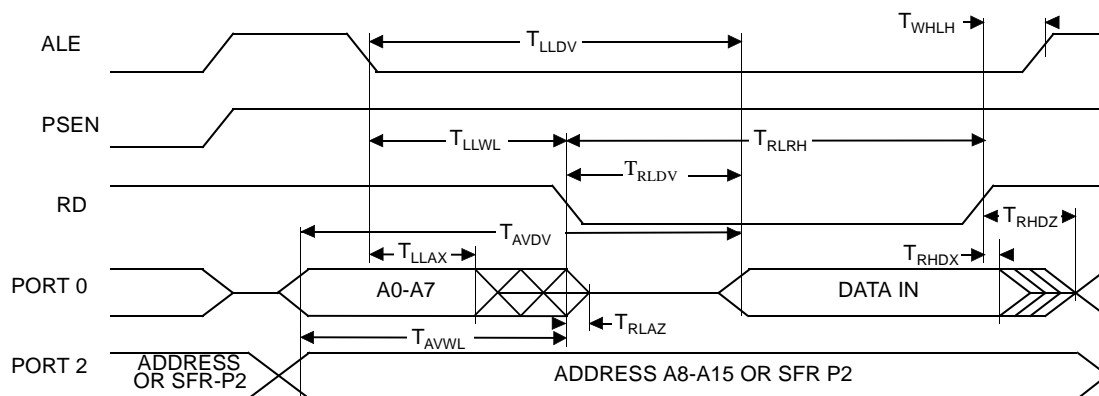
ALE
$T_{LLDV}$
$T_{WHLH}$
PSEN
$T_{LLWL}$
$T_{RLRH}$
$T_{RLDV}$
RD
$T_{AVDV}$
$T_{RHDZ}$
$T_{LLAX}$
$T_{RHDX}$
PORT 0
A0-A7
DATA IN
$T_{RLAZ}$
$T_{AVWL}$
PORT 2
ADDRESS OR SFR-P2
ADDRESS A8-A15 OR SFR P2